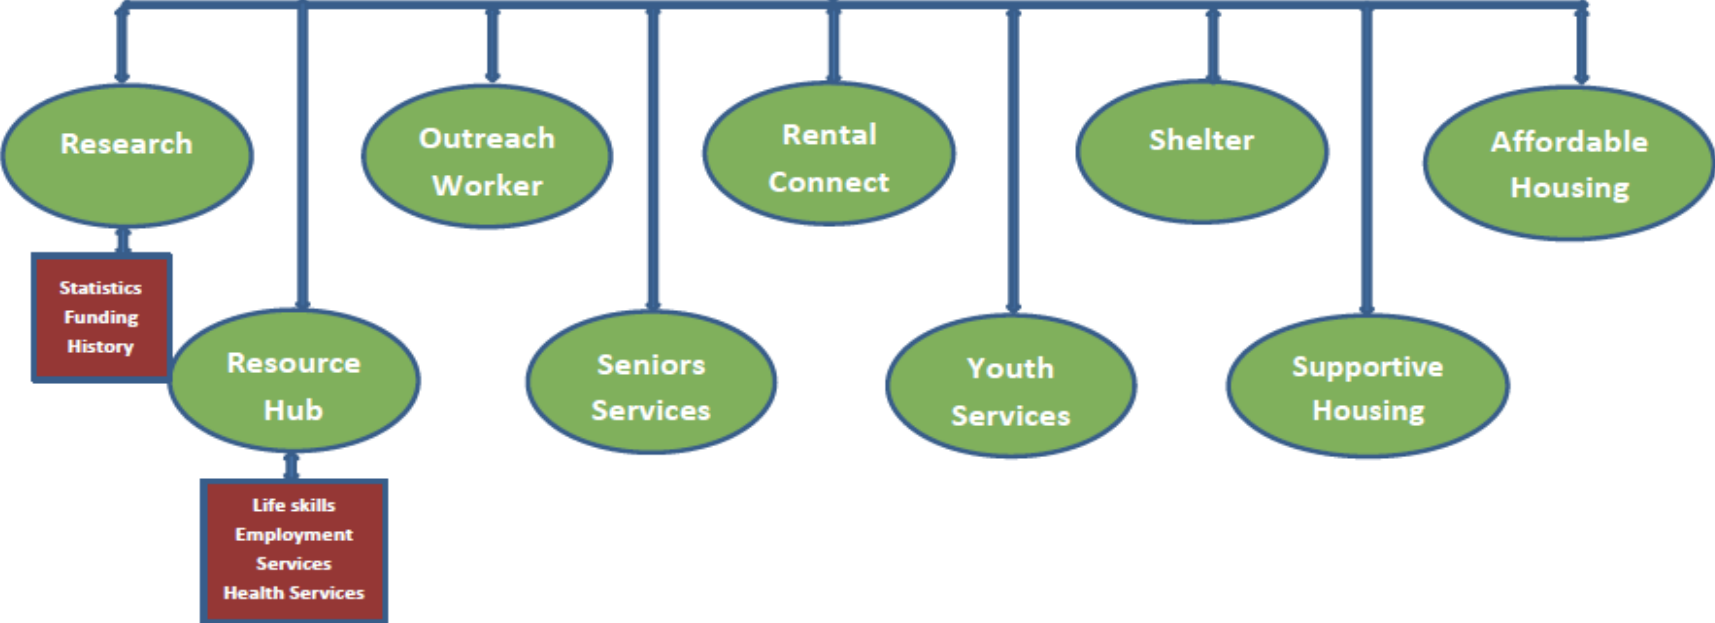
Research

Statistics
Funding
History

Resource Hub

Life skills
Employment Services
Health Services

Outreach Worker

Seniors Services

Rental Connect

Youth Services

Shelter

Supportive Housing

Affordable Housing